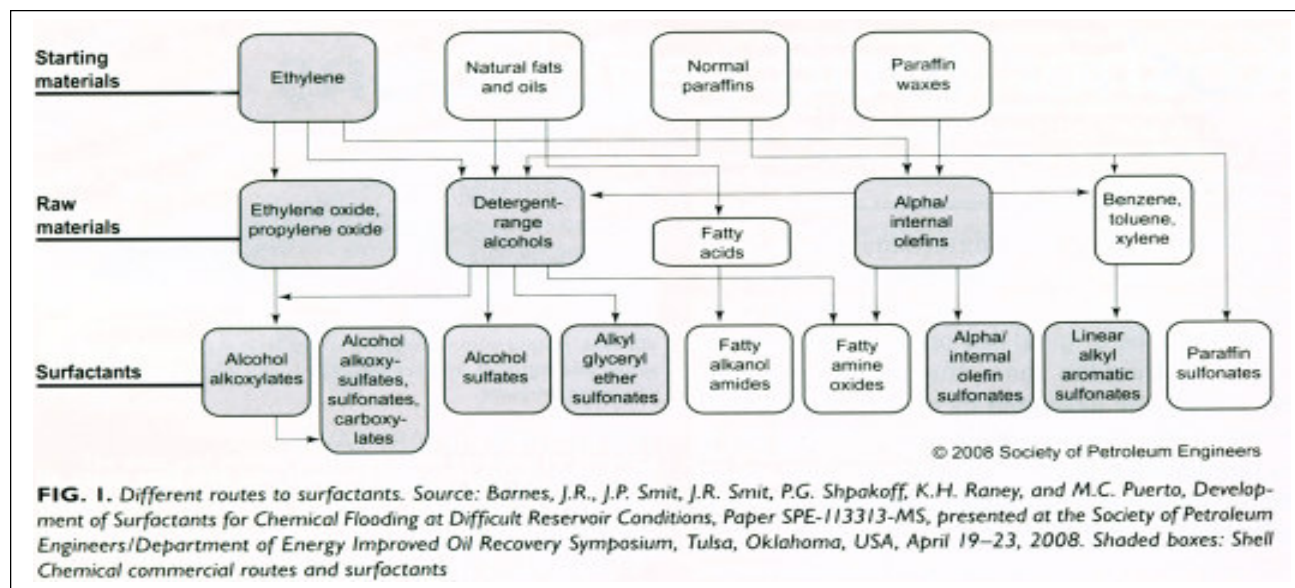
Starting materials

Ethylene

Natural fats and oils

Normal paraffins

Paraffin waxes

Raw materials

Ethylene oxide, propylene oxide

Detergent-range alcohols

Fatty acids

Alpha/ internal olefins

Benzene, toluene, xylene

Surfactants

Alcohol alkoxylates

Alcohol alkoxy-sulfates, sulfonates, carboxy-lates

Alcohol sulfates

Alkyl glyceryl ether sulfonates

Fatty alkanol amides

Fatty amine oxides

Alpha/ internal olefin sulfonates

Linear alkyl aromatic sulfonates

Paraffin sulfonates

© 2008 Society of Petroleum Engineers

FIG. 1. Different routes to surfactants. Source: Barnes, J.R., J.P. Smit, J.R. Smit, P.G. Shpakoff, K.H. Raney, and M.C. Puerto, Development of Surfactants for Chemical Flooding at Difficult Reservoir Conditions, Paper SPE-113313-MS, presented at the Society of Petroleum Engineers/Department of Energy Improved Oil Recovery Symposium, Tulsa, Oklahoma, USA, April 19–23, 2008. Shaded boxes: Shell Chemical commercial routes and surfactants